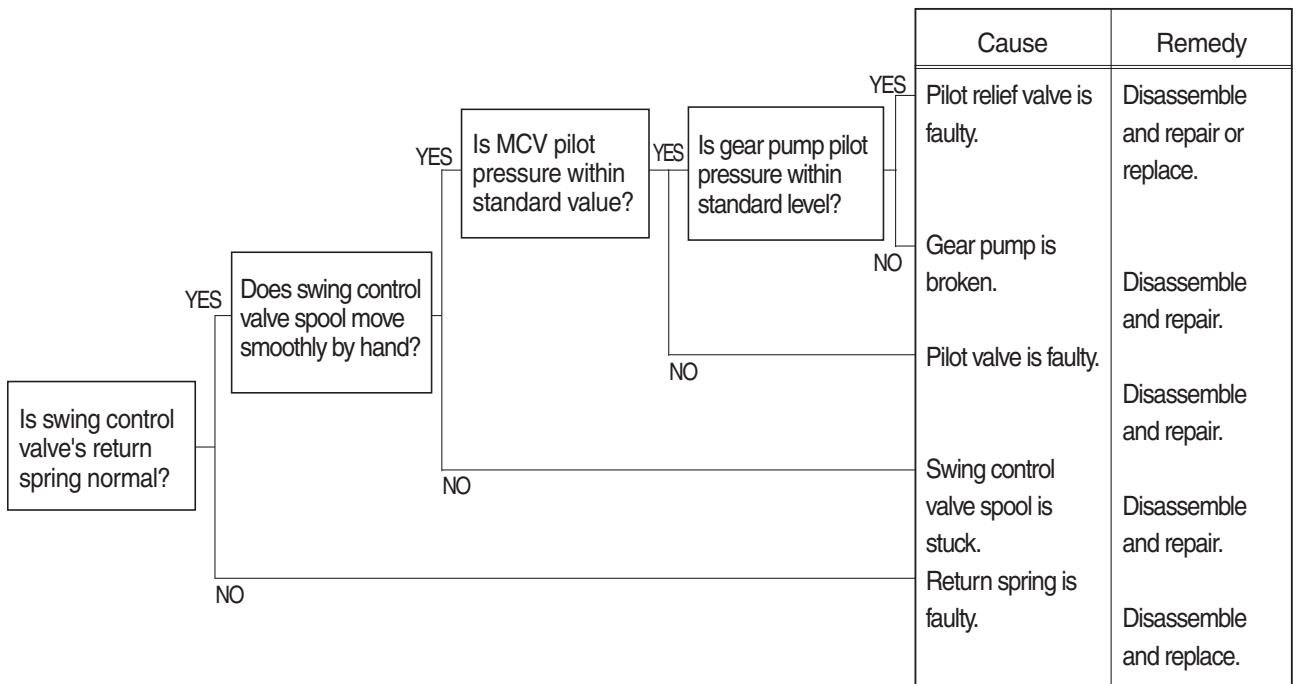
Is swing control valve's return spring normal?

YES

Does swing control valve spool move smoothly by hand?

YES

Is MCV pilot pressure within standard value?

YES

Is gear pump pilot pressure within standard level?

YES

NO

NO

NO

NO

| Cause | Remedy |
|---|---|
| Pilot relief valve is faulty. | Disassemble and repair or replace. |
| Gear pump is broken. | Disassemble and repair. |
| Pilot valve is faulty. | Disassemble and repair. |
| Swing control valve spool is stuck. | Disassemble and repair. |
| Return spring is faulty. | Disassemble and replace. |